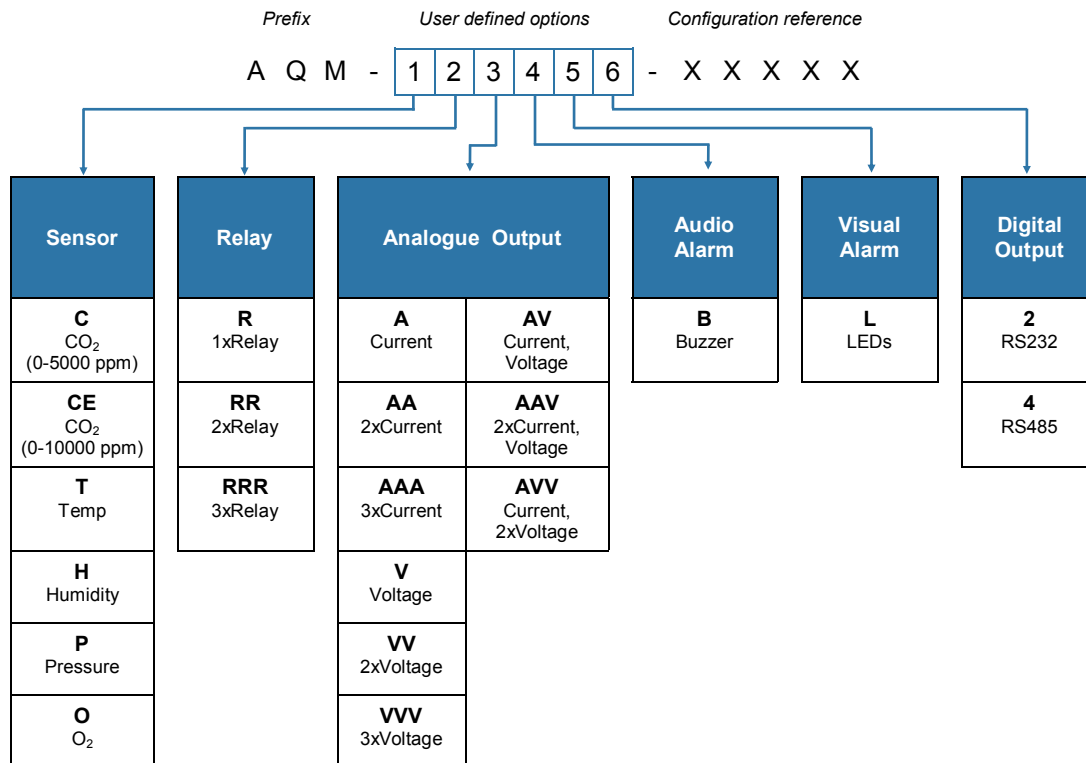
Prefix User defined options Configuration reference

A Q M - 1 2 3 4 5 6 - X X X X X

Sensor

C
$CO_2$
(0-5000 ppm)

CE
$CO_2$
(0-10000 ppm)

T
Temp

H
Humidity

P
Pressure

O
$O_2$

Relay

R
1xRelay

RR
2xRelay

RRR
3xRelay

Analogue Output

| A Current | AV Current, Voltage |
|---|---|
| AA 2xCurrent | AAV 2xCurrent, Voltage |
| AAA 3xCurrent | AVV Current, 2xVoltage |
| V Voltage | |
| VV 2xVoltage | |
| VVV 3xVoltage | |

Audio Alarm

B
Buzzer

Visual Alarm

L
LEDs

Digital Output

2
RS232

4
RS485